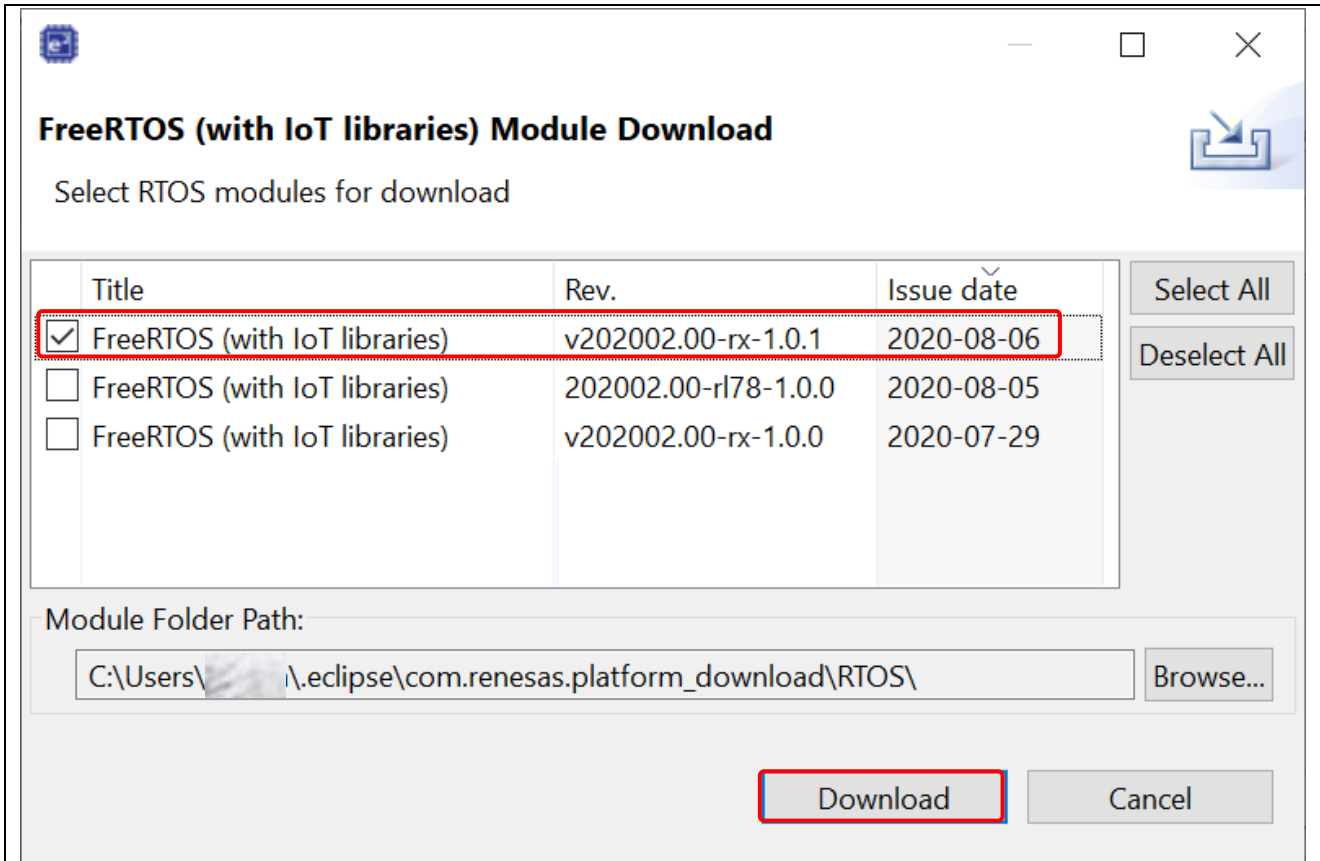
FreeRTOS (with IoT libraries) Module Download

Select RTOS modules for download

| Title | Rev. | Issue date |
|---|---|---|
| FreeRTOS (with IoT libraries) | v202002.00-rx-1.0.1 | 2020-08-06 |
| FreeRTOS (with IoT libraries) | 202002.00-rl78-1.0.0 | 2020-08-05 |
| FreeRTOS (with IoT libraries) | v202002.00-rx-1.0.0 | 2020-07-29 |

Select All

Deselect All

Module Folder Path:

C:\Users\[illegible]\.eclipse\com.renesas.platform_download\RTOS\

Browse...

Download

Cancel